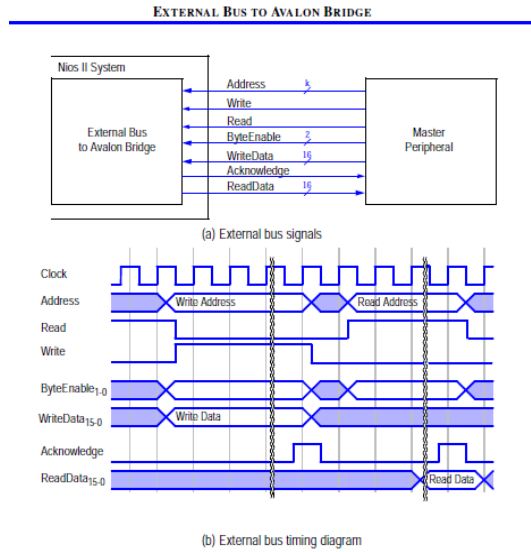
EXTERNAL BUS TO AVALON BRIDGE

Nios II System

External Bus to Avalon Bridge

Address
k
Write
Read
ByteEnable
2
WriteData
16
Acknowledge
ReadData
16

Master Peripheral

(a) External bus signals

Clock
Address
Write Address
Read Address
Read
Write
ByteEnable$_{1\text{-}0}$
WriteData$_{15\text{-}0}$
Write Data
Acknowledge
ReadData$_{15\text{-}0}$
Read Data

(b) External bus timing diagram